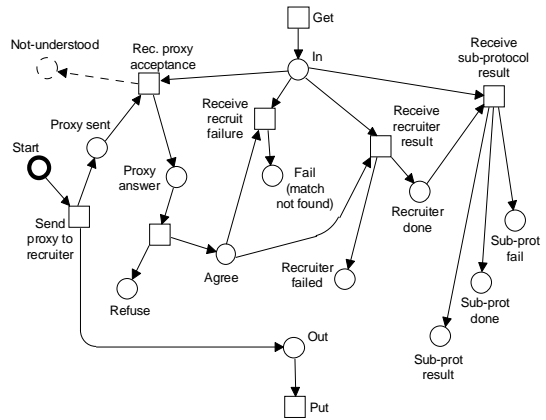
Get

In

Not-understood

Rec. proxy acceptance

Receive sub-protocol result

Receive recruit failure

Receive recruiter result

Proxy sent

Start

Proxy answer

Fail (match not found)

Recruiter done

Send proxy to recruiter

Sub-prot fail

Agree

Recruiter failed

Sub-prot done

Refuse

Sub-prot result

Out

Put